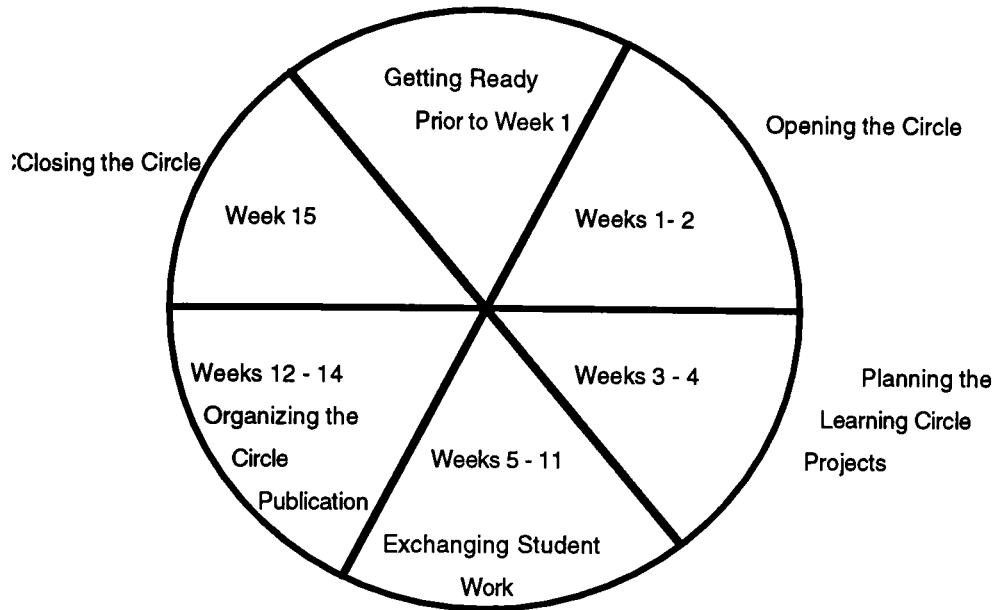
Getting Ready
Prior to Week 1

Opening the Circle

Weeks 1- 2

:Closing the Circle

Week 15

Weeks 3 - 4

Planning the Learning Circle Projects

Weeks 12 - 14
Organizing the Circle Publication

Weeks 5 - 11

Exchanging Student Work